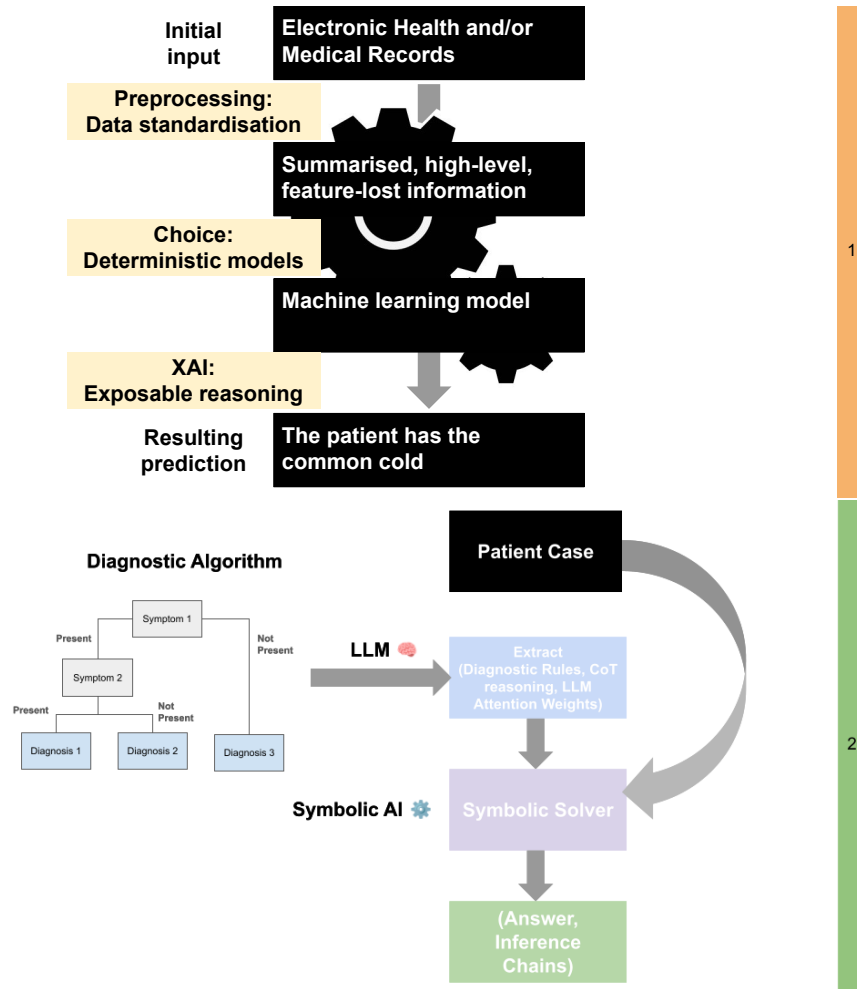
Initial input

Electronic Health and/or Medical Records

Preprocessing: Data standardisation

Summarised, high-level, feature-lost information

Choice: Deterministic models

Machine learning model

XAI: Exposable reasoning

Resulting prediction

The patient has the common cold

1

Diagnostic Algorithm

Symptom 1

Present

Not Present

Symptom 2

Present

Not Present

Diagnosis 1

Diagnosis 2

Diagnosis 3

Patient Case

LLM

Extract (Diagnostic Rules, CoT reasoning, LLM Attention Weights)

Symbolic AI

Symbolic Solver

(Answer, Inference Chains)

2